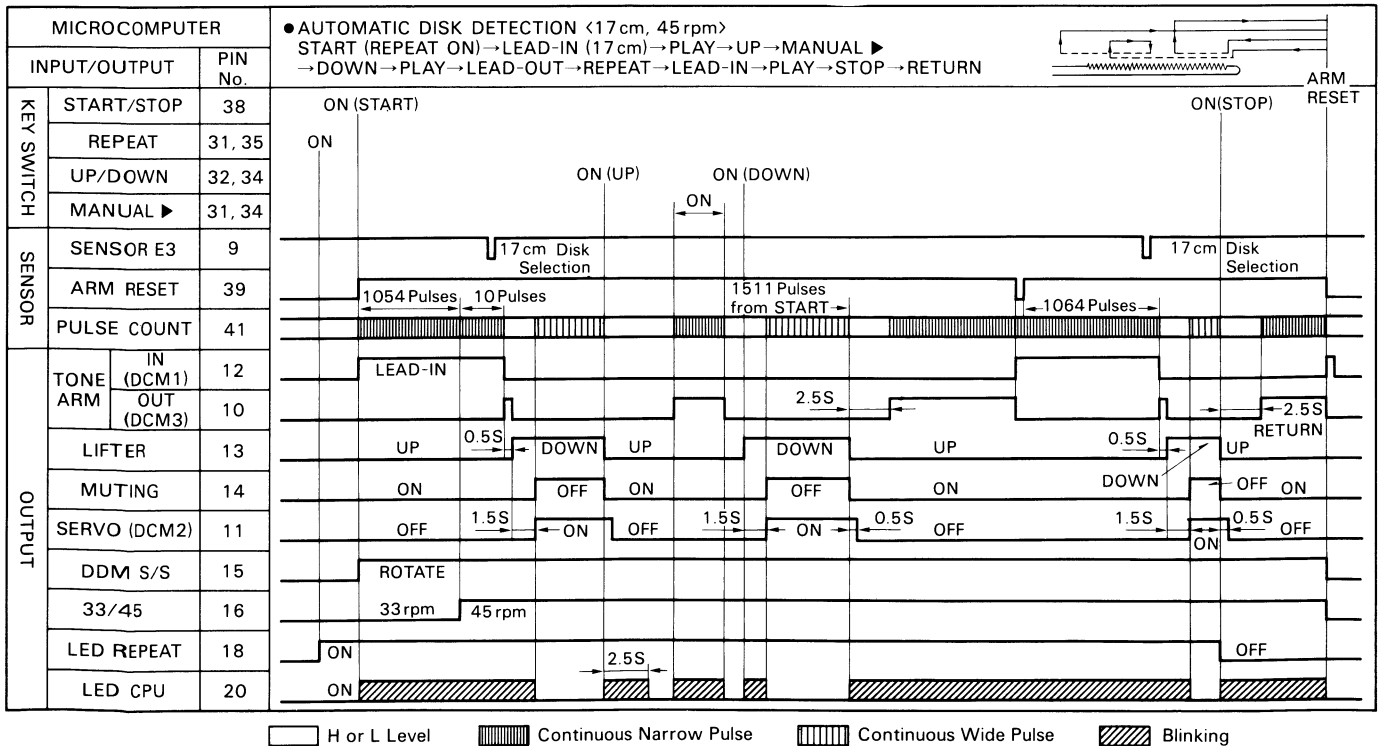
| MICROCOMPUTER | | |
|---|---|---|
| INPUT/OUTPUT | | PIN No. |
| KEY SWITCH | START/STOP | 38 |
| | REPEAT | 31, 35 |
| | UP/DOWN | 32, 34 |
| | MANUAL ▶ | 31, 34 |
| SENSOR | SENSOR E3 | 9 |
| | ARM RESET | 39 |
| | PULSE COUNT | 41 |
| OUTPUT | TONE ARM IN (DCM1) | 12 |
| | TONE ARM OUT (DCM3) | 10 |
| | LIFTER | 13 |
| | MUTING | 14 |
| | SERVO (DCM2) | 11 |
| | DDM S/S | 15 |
| | 33/45 | 16 |
| | LED REPEAT | 18 |
| | LED CPU | 20 |

● AUTOMATIC DISK DETECTION ‹17 cm, 45 rpm›
START (REPEAT ON) → LEAD-IN (17 cm) → PLAY → UP → MANUAL ▶ → DOWN → PLAY → LEAD-OUT → REPEAT → LEAD-IN → PLAY → STOP → RETURN

ARM RESET

ON (START)
ON
ON (UP)
ON
ON (DOWN)
ON(STOP)
17 cm Disk Selection
17 cm Disk Selection
1054 Pulses
10 Pulses
1511 Pulses from START
1064 Pulses
LEAD-IN
2.5S
2.5S
RETURN
UP
0.5S
DOWN
UP
DOWN
UP
0.5S
UP
DOWN
ON
OFF
ON
OFF
ON
OFF
ON
OFF
1.5S
ON
OFF
1.5S
ON
0.5S
OFF
1.5S
ON
0.5S
OFF
ROTATE
33 rpm
45 rpm
ON
OFF
ON
2.5S

H or L Level
Continuous Narrow Pulse
Continuous Wide Pulse
Blinking